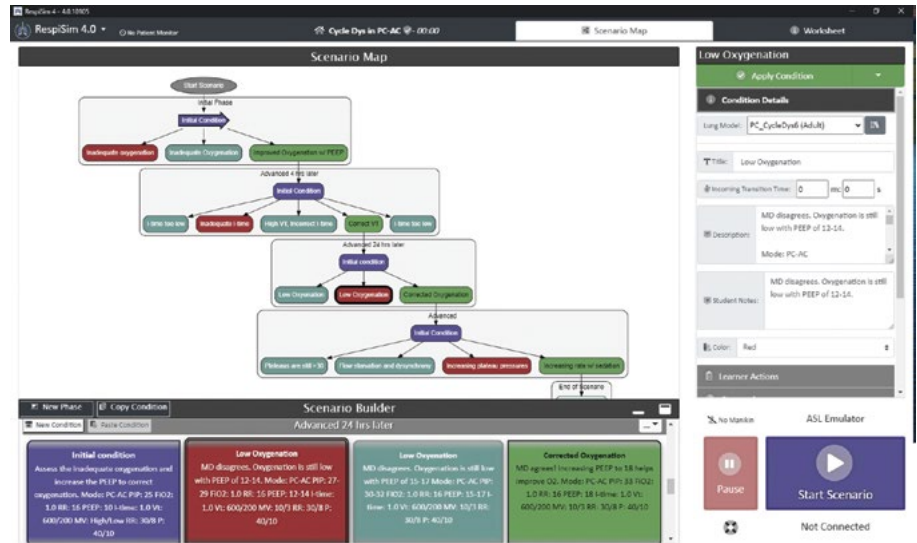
RespiSim 4 - 4.0.10905

RespiSim 4.0 ▾ No Patient Monitor

Cycle Dys in PC-AC 00:00

Scenario Map

Worksheet

Scenario Map

Start Scenario

Initial Phase

Initial Condition

Inadequate oxygenation

Inadequate Oxygenation

Improved Oxygenation w PEEP

Advanced 4 hrs later

Initial Condition

I time too low

Inadequate I time

High Vt, incorrect I time

Correct Vt

I time too low

Advanced 24 hrs later

Initial condition

Low Oxygenation

Low Oxygenation

Corrected Oxygenation

Advanced

Initial Condition

Plateaus are still > 30

Flow starvation and dyssynchrony

Increasing plateau pressures

Increasing rate w sedation

End of Scenario

New Phase

Copy Condition

Scenario Builder

New Condition

Paste Condition

Advanced 24 hrs later

Initial condition

Assess the inadequate oxygenation and increase the PEEP to correct oxygenation. Mode: PC-AC PIP: 25 FiO2: 1.0 RR: 16 PEEP: 10 I-time: 1.0 Vt: 600/200 MV: High/Low RR: 30/8 P: 40/10

Low Oxygenation

MD disagrees. Oxygenation is still low with PEEP of 12-14. Mode: PC-AC PIP: 27-29 FiO2: 1.0 RR: 16 PEEP: 12-14 I-time: 1.0 Vt: 600/200 MV: 10/1 RR: 30/8 P: 40/10

Low Oxygenation

MD disagrees. Oxygenation is still low with PEEP of 15-17. Mode: PC-AC PIP: 30-32 FiO2: 1.0 RR: 16 PEEP: 15-17 I-time: 1.0 Vt: 600/200 MV: 10/1 RR: 30/8 P: 40/10

Corrected Oxygenation

MD agrees! Increasing PEEP to 18 helps improve O2. Mode: PC-AC PIP: 33 FiO2: 1.0 RR: 16 PEEP: 18 I-time: 1.0 Vt: 600/200 MV: 10/1 RR: 30/8 P: 40/10

Low Oxygenation

Apply Condition

Condition Details

Lung Model: PC_CycleDys6 (Adult)

Title: Low Oxygenation

Incoming Transition Time: 0 min 0 s

Description: MD disagrees. Oxygenation is still low with PEEP of 12-14.

Mode: PC-AC

Student Notes: MD disagrees. Oxygenation is still low with PEEP of 12-14.

Color: Red

Learner Actions

No Manikin

ASL Emulator

Pause

Start Scenario

Not Connected